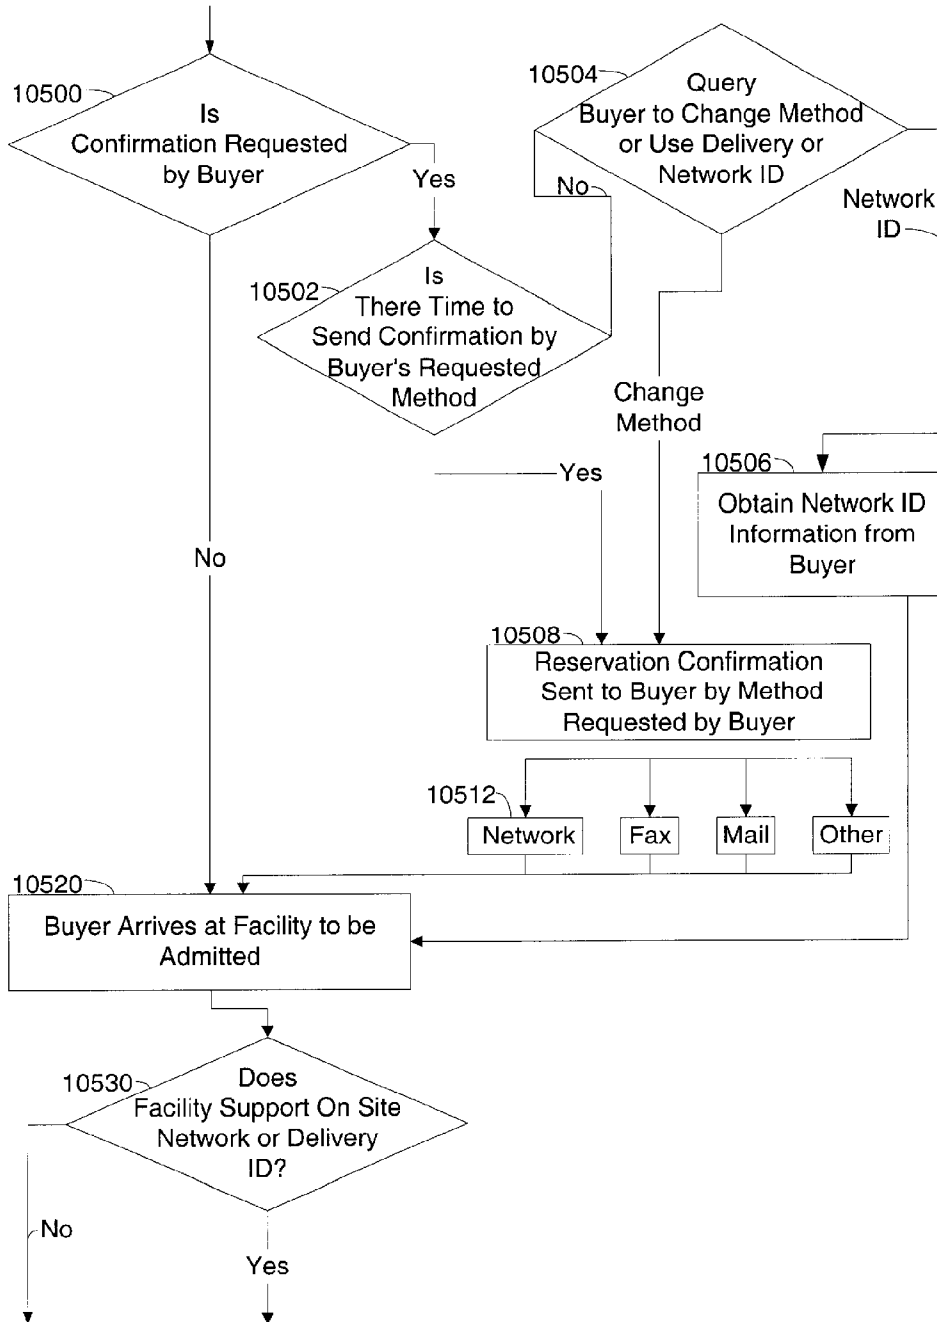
10500
Is Confirmation Requested by Buyer

Yes

10502
Is There Time to Send Confirmation by Buyer's Requested Method

10504
Query Buyer to Change Method or Use Delivery or Network ID

No

Network ID

Change Method

Yes

10506
Obtain Network ID Information from Buyer

No

10508
Reservation Confirmation Sent to Buyer by Method Requested by Buyer

10512
Network
Fax
Mail
Other

10520
Buyer Arrives at Facility to be Admitted

10530
Does Facility Support On Site Network or Delivery ID?

No

Yes